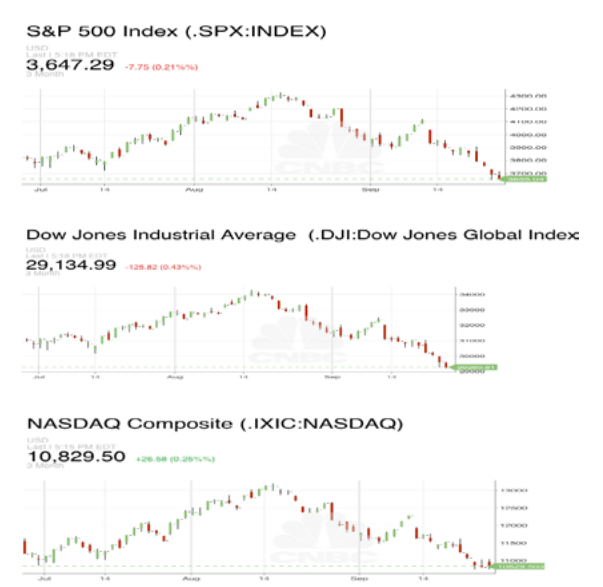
S&P 500 Index (.SPX:INDEX)

USD
Last | 5:16 PM EDT
3,647.29 -7.75 (0.21%)
3 Month

4300.00
4200.00
4100.00
4000.00
3900.00
3800.00
3700.00
3655.04

Jul 14 Aug 14 Sep 14

CNBC

Dow Jones Industrial Average (.DJI:Dow Jones Global Index

USD
Last | 5:16 PM EDT
29,134.99 -125.82 (0.43%)
3 Month

34000
33000
32000
31000
30000
29000

Jul 14 Aug 14 Sep 14

CNBC

NASDAQ Composite (.IXIC:NASDAQ)

USD
Last | 5:15 PM EDT
10,829.50 +26.58 (0.25%)
3 Month

13000
12500
12000
11500
11000

Jul 14 Aug 14 Sep 14

CNBC